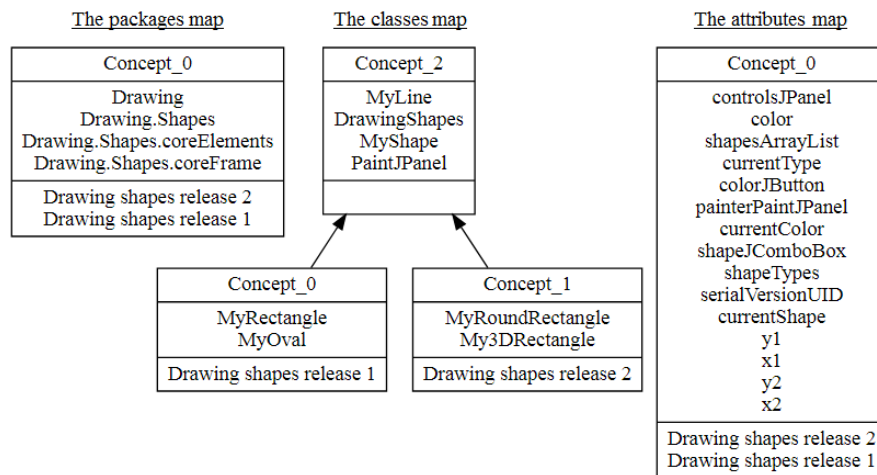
The packages map

Concept_0

Drawing
Drawing.Shapes
Drawing.Shapes.coreElements
Drawing.Shapes.coreFrame

Drawing shapes release 2
Drawing shapes release 1

The classes map

Concept_2

MyLine
DrawingShapes
MyShape
PaintJPanel

Concept_0

MyRectangle
MyOval

Drawing shapes release 1

Concept_1

MyRoundRectangle
My3DRectangle

Drawing shapes release 2

The attributes map

Concept_0

controlsJPanel
color
shapesArrayList
currentType
colorJButton
painterPaintJPanel
currentColor
shapeJComboBox
shapeTypes
serialVersionUID
currentShape
y1
x1
y2
x2

Drawing shapes release 2
Drawing shapes release 1